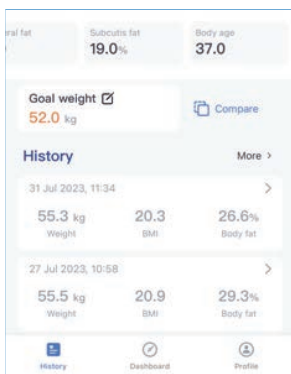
ral fat

Subcutis fat
19.0%

Body age
37.0

Goal weight
52.0 kg

Compare

History

More >

31 Jul 2023, 11:34

55.3 kg
Weight

20.3
BMI

26.6%
Body fat

27 Jul 2023, 10:58

55.5 kg
Weight

20.9
BMI

29.3%
Body fat

History

Dashboard

Profile